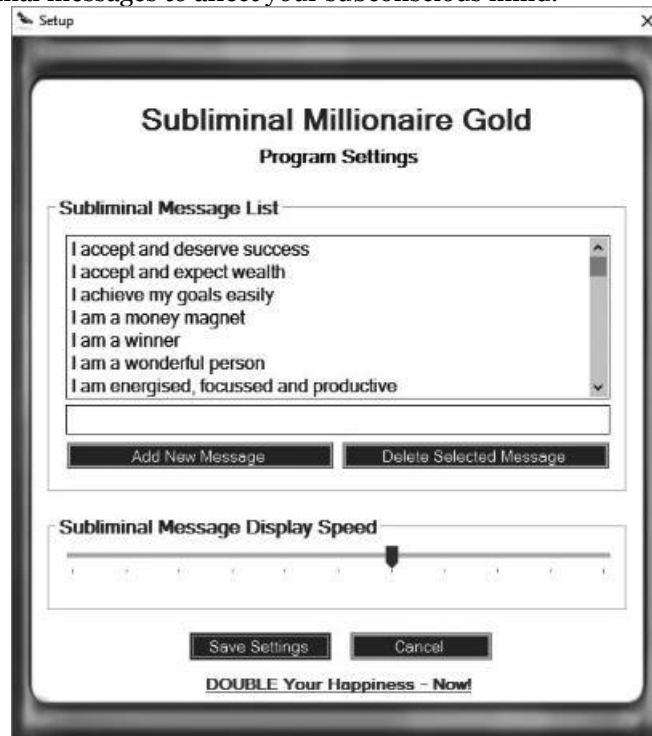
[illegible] messages to affect your subconscious mind.

Setup

×

Subliminal Millionaire Gold

Program Settings

Subliminal Message List

I accept and deserve success
I accept and expect wealth
I achieve my goals easily
I am a money magnet
I am a winner
I am a wonderful person
I am energised, focussed and productive

Add New Message

Delete Selected Message

Subliminal Message Display Speed

Save Settings

Cancel

DOUBLE Your Happiness - Now!